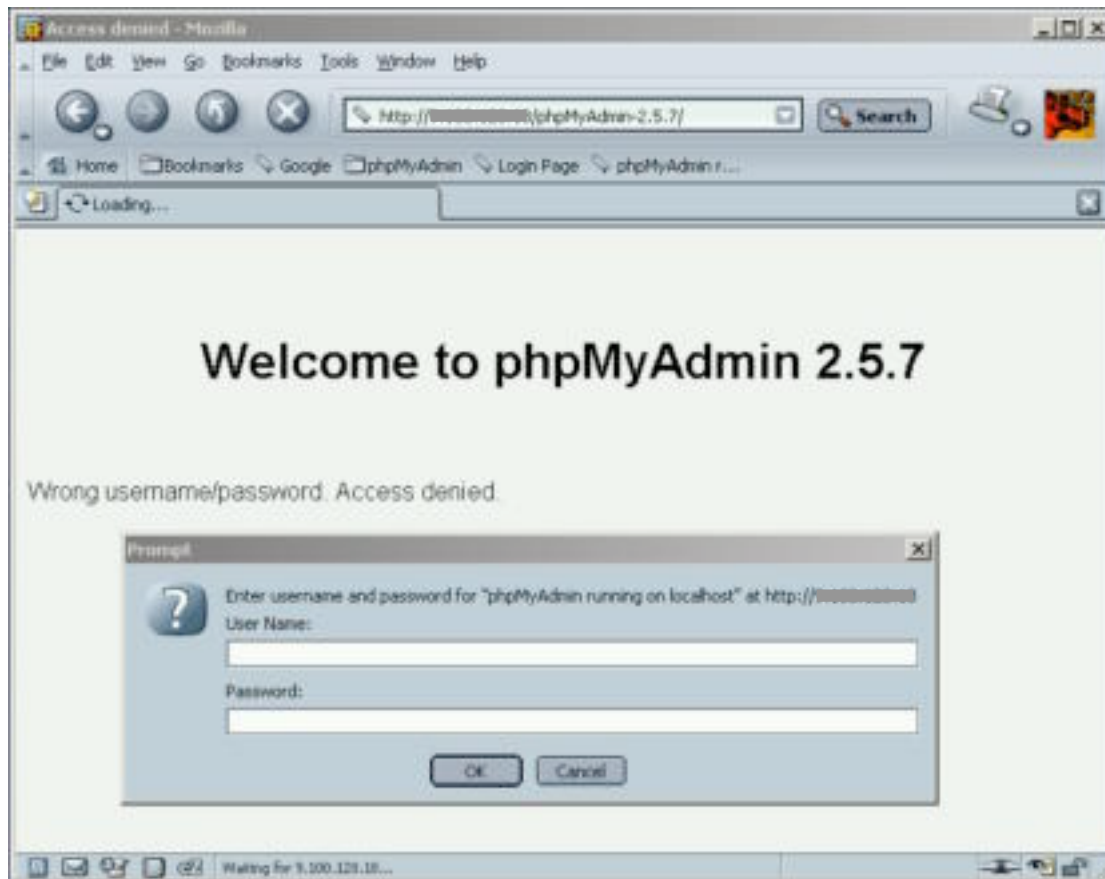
Access denied - Mozilla

File Edit View Go Bookmarks Tools Window Help

http://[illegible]/phpMyAdmin-2.5.7/

Search

Home Bookmarks Google phpMyAdmin Login Page phpMyAdmin r...

Loading...

Welcome to phpMyAdmin 2.5.7

Wrong username/password. Access denied.

Prompt

Enter username and password for "phpMyAdmin running on localhost" at http://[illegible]

User Name:

Password:

OK Cancel

Waiting for 9.100.128.18...